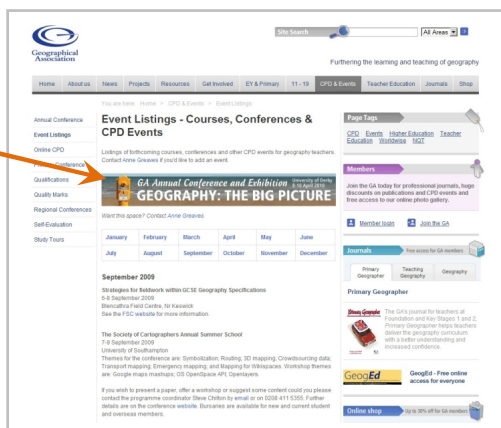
Geographical Association

Site Search

All Areas

Furthering the learning and teaching of geography

Home | About us | News | Projects | Resources | Get Involved | EY & Primary | 11 - 19 | CPD & Events | Teacher Education | Journals | Shop

You are here: Home > CPD & Events > Event Listings

Annual Conference
Event Listings
Online CPD
Primary Conference
Qualifications
Quality Marks
Regional Conferences
Self-Evaluation
Study Tours

Event Listings - Courses, Conferences & CPD Events

Listings of forthcoming courses, conferences and other CPD events for geography teachers. Contact Anne Greaves if you'd like to add an event.

GA Annual Conference and Exhibition University of Derby 8-10 April 2010
GEOGRAPHY: THE BIG PICTURE

Want this space? Contact Anne Greaves.

| January | February | March | April | May | June |
|---|---|---|---|---|---|
| July | August | September | October | November | December |

September 2009

Strategies for fieldwork within GCSE Geography Specifications
6-8 September 2009
Blencathra Field Centre, Nr Keswick
See the FSC website for more information.

The Society of Cartographers Annual Summer School
7-9 September 2009
University of Southampton
Themes for the conference are: Symbolization; Routing; 3D mapping; Crowdsourcing data; Transport mapping; Emergency mapping; and Mapping for Wikispaces. Workshop themes are: Google maps mashups; OS OpenSpace API; Openlayers.

If you wish to present a paper, offer a workshop or suggest some content could you please contact the programme coordinator Steve Chilton by email or on 0208 411 5355. Further details are on the conference website. Bursaries are available for new and current student and overseas members.

Page Tags

CPD Events Higher Education Teacher Education Worldwise NQT

Members

Join the GA today for professional journals, huge discounts on publications and CPD events and free access to our online photo gallery.

Member login | Join the GA

Journals | Free access for GA members

Primary Geographer | Teaching Geography | Geography

Primary Geographer

Primary Geographer

The GA's journal for teachers at Foundation and Key Stages 1 and 2, Primary Geographer helps teachers deliver the geography curriculum with a better understanding and increased confidence.

GeogEd

GeogEd - Free online access for everyone

Online shop | Up to 30% off for GA members